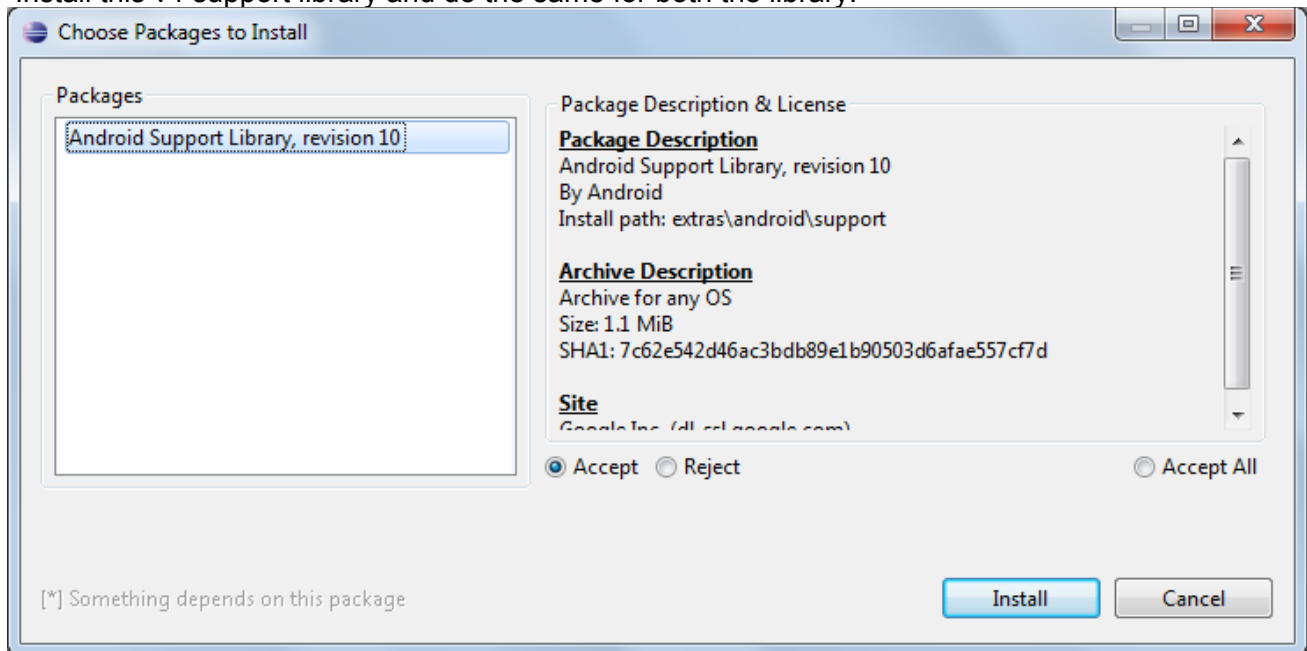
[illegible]

Choose Packages to Install

Packages

Android Support Library, revision 10

Package Description & License

**Package Description**
Android Support Library, revision 10
By Android
Install path: extras\android\support

**Archive Description**
Archive for any OS
Size: 1.1 MiB
SHA1: 7c62e542d46ac3bdb89e1b90503d6afae557cf7d

**Site**
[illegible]

Accept Reject

Accept All

[*] Something depends on this package

Install

Cancel